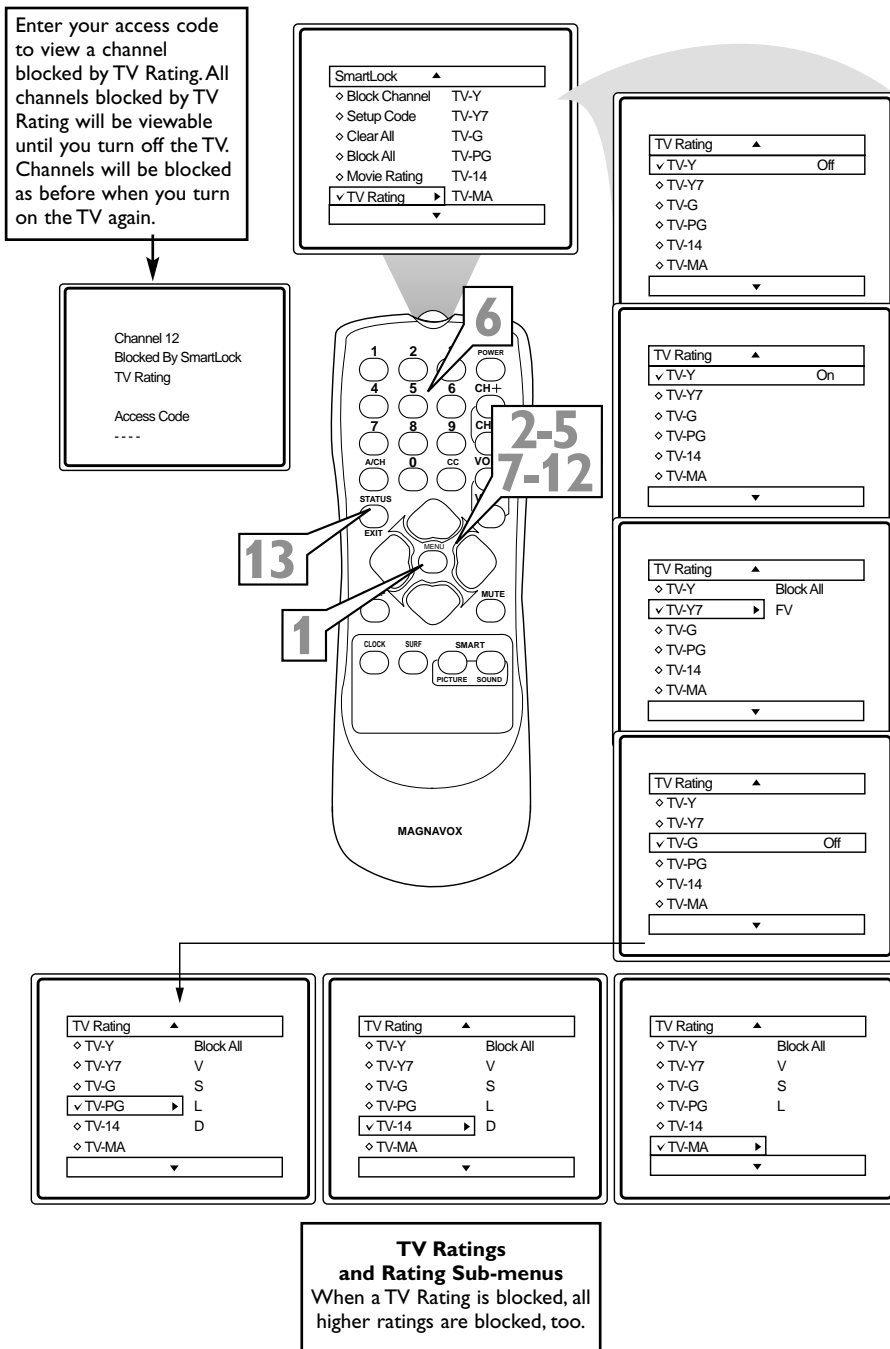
Enter your access code to view a channel blocked by TV Rating. All channels blocked by TV Rating will be viewable until you turn off the TV. Channels will be blocked as before when you turn on the TV again.

| SmartLock ▲ | |
|---|---|
| ◇ Block Channel | TV-Y |
| ◇ Setup Code | TV-Y7 |
| ◇ Clear All | TV-G |
| ◇ Block All | TV-PG |
| ◇ Movie Rating | TV-14 |
| ✓ TV Rating ▶ | TV-MA |
| ▼ | |

Channel 12
Blocked By SmartLock
TV Rating

Access Code
- - - -

6
2-5
7-12
13
1

1 2 POWER 4 5 6 CH+ 7 8 9 CH A/CH 0 CC VO STATUS EXIT MENU MUTE CLOCK SURF SMART PICTURE SOUND

MAGNAVOX

| TV Rating ▲ | |
|---|---|
| ✓ TV-Y | Off |
| ◇ TV-Y7 | |
| ◇ TV-G | |
| ◇ TV-PG | |
| ◇ TV-14 | |
| ◇ TV-MA | |
| ▼ | |

| TV Rating ▲ | |
|---|---|
| ✓ TV-Y | On |
| ◇ TV-Y7 | |
| ◇ TV-G | |
| ◇ TV-PG | |
| ◇ TV-14 | |
| ◇ TV-MA | |
| ▼ | |

| TV Rating ▲ | |
|---|---|
| ◇ TV-Y | Block All |
| ✓ TV-Y7 ▶ | FV |
| ◇ TV-G | |
| ◇ TV-PG | |
| ◇ TV-14 | |
| ◇ TV-MA | |
| ▼ | |

| TV Rating ▲ | |
|---|---|
| ◇ TV-Y | |
| ◇ TV-Y7 | |
| ✓ TV-G | Off |
| ◇ TV-PG | |
| ◇ TV-14 | |
| ◇ TV-MA | |
| ▼ | |

| TV Rating ▲ | |
|---|---|
| ◇ TV-Y | Block All |
| ◇ TV-Y7 | V |
| ◇ TV-G | S |
| ✓ TV-PG ▶ | L |
| ◇ TV-14 | D |
| ◇ TV-MA | |
| ▼ | |

| TV Rating ▲ | |
|---|---|
| ◇ TV-Y | Block All |
| ◇ TV-Y7 | V |
| ◇ TV-G | S |
| ◇ TV-PG | L |
| ✓ TV-14 ▶ | D |
| ◇ TV-MA | |
| ▼ | |

| TV Rating ▲ | |
|---|---|
| ◇ TV-Y | Block All |
| ◇ TV-Y7 | V |
| ◇ TV-G | S |
| ◇ TV-PG | L |
| ◇ TV-14 | |
| ✓ TV-MA ▶ | |
| ▼ | |

**TV Ratings and Rating Sub-menus**
When a TV Rating is blocked, all higher ratings are blocked, too.